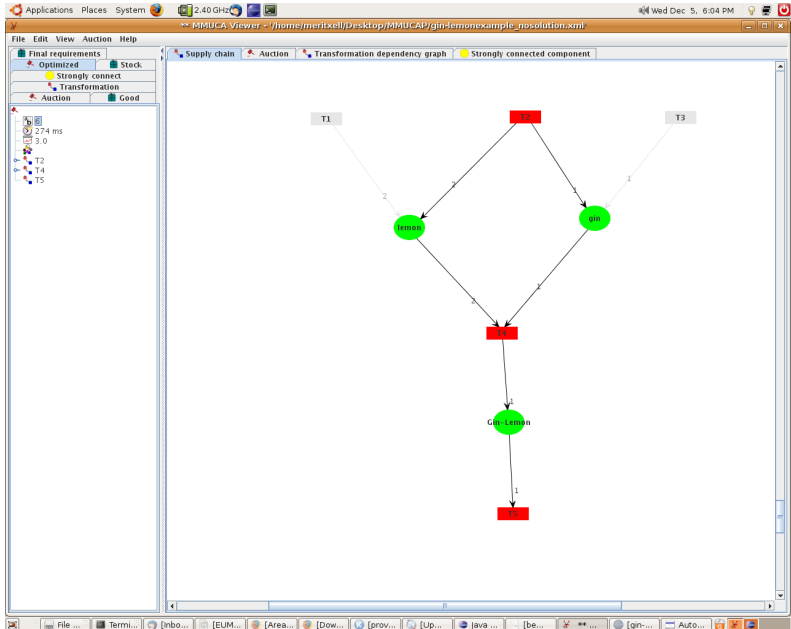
Applications Places System 2.40 GHz Wed Dec 5, 6:04 PM

** MMUCA Viewer - /home/meritxell/Desktop/MMUCAP/gin-lemonexample_nosolution.xml

File Edit View Auction Help

Final requirements
Optimized
Stock
Strongly connect
Transformation
Auction
Good

6
274 ms
3.0
T2
T4
T5

Supply chain
Auction
Transformation dependency graph
Strongly connected component

T1
T2
T3
2
2
1
1
lemon
gin
2
1
T5
1
Gin-Lemon
1
T6

File ... Termi... [Inbo... [EUM... [Area... [Dow... [prov... [Up... Java ... [be... ** ... [gin-... Auto...